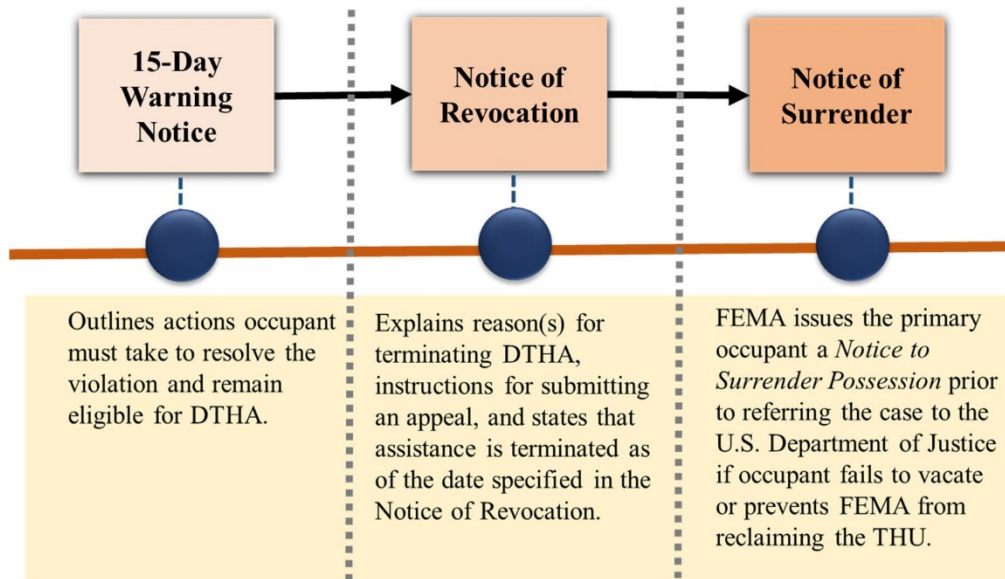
15-Day Warning Notice

Notice of Revocation

Notice of Surrender

Outlines actions occupant must take to resolve the violation and remain eligible for DTHA.

Explains reason(s) for terminating DTHA, instructions for submitting an appeal, and states that assistance is terminated as of the date specified in the Notice of Revocation.

FEMA issues the primary occupant a *Notice to Surrender Possession* prior to referring the case to the U.S. Department of Justice if occupant fails to vacate or prevents FEMA from reclaiming the THU.